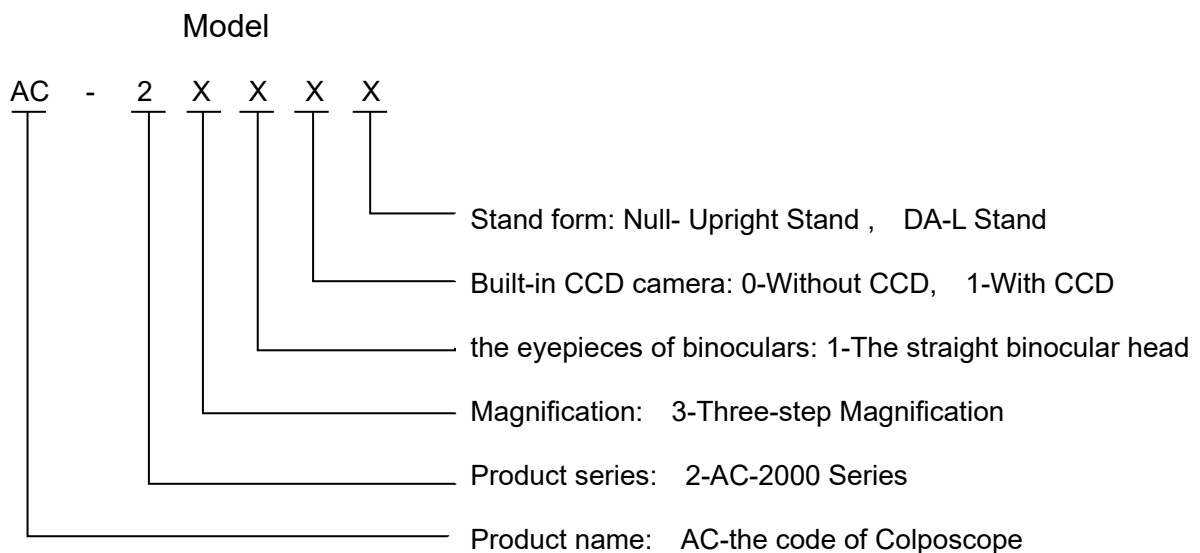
Model

AC - 2 X X X X

Stand form: Null- Upright Stand , DA-L Stand

Built-in CCD camera: 0-Without CCD, 1-With CCD

the eyepieces of binoculars: 1-The straight binocular head

Magnification: 3-Three-step Magnification

Product series: 2-AC-2000 Series

Product name: AC-the code of Colposcope